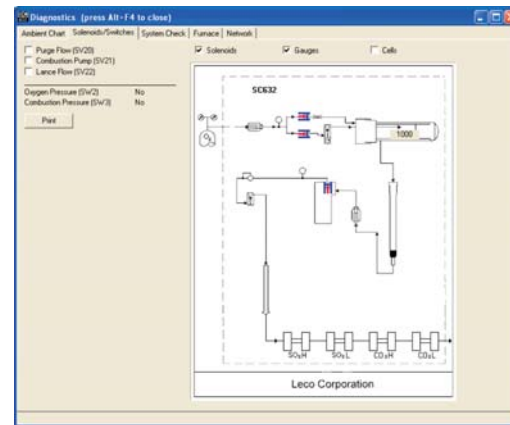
Diagnostics (press Alt-F4 to close)

Ambient Chart | Solenoids/Switches | System Check | Furnace | Network

Purge Flow (SV20)
Combustion Pump (SV21)
Lance Flow (SV22)

Oxygen Pressure (SW2) No
Combustion Pressure (SW3) No

Print

Solenoids
Gauges
Cells

SC632

1000

SO$_2$H SO$_2$L CO$_2$H CO$_2$L

Leco Corporation